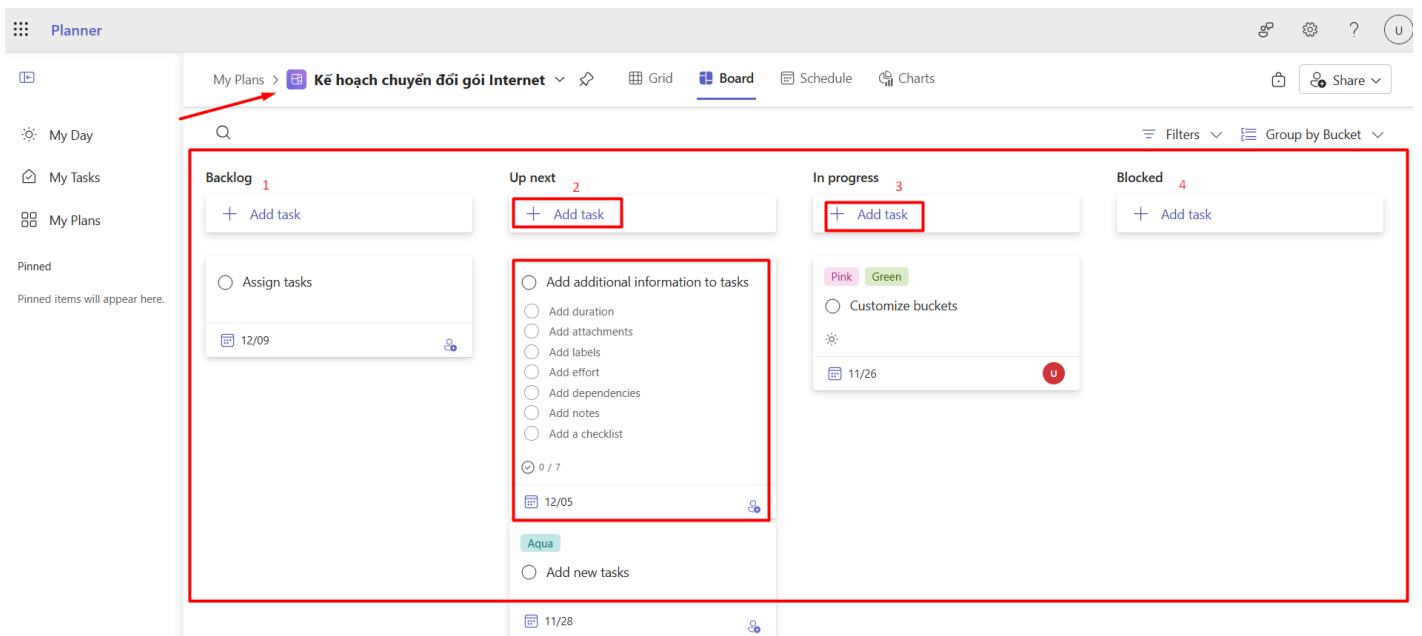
Planner

U

My Day

My Tasks

My Plans

Pinned

Pinned items will appear here.

My Plans > Kế hoạch chuyển đổi gói Internet

Grid Board Schedule Charts

Share

Filters Group by Bucket

Backlog 1

Add task

Assign tasks

12/09

Up next 2

Add task

Add additional information to tasks

Add duration
Add attachments
Add labels
Add effort
Add dependencies
Add notes
Add a checklist

0 / 7

12/05

Aqua

Add new tasks

11/28

In progress 3

Add task

Pink Green

Customize buckets

11/26

U

Blocked 4

Add task